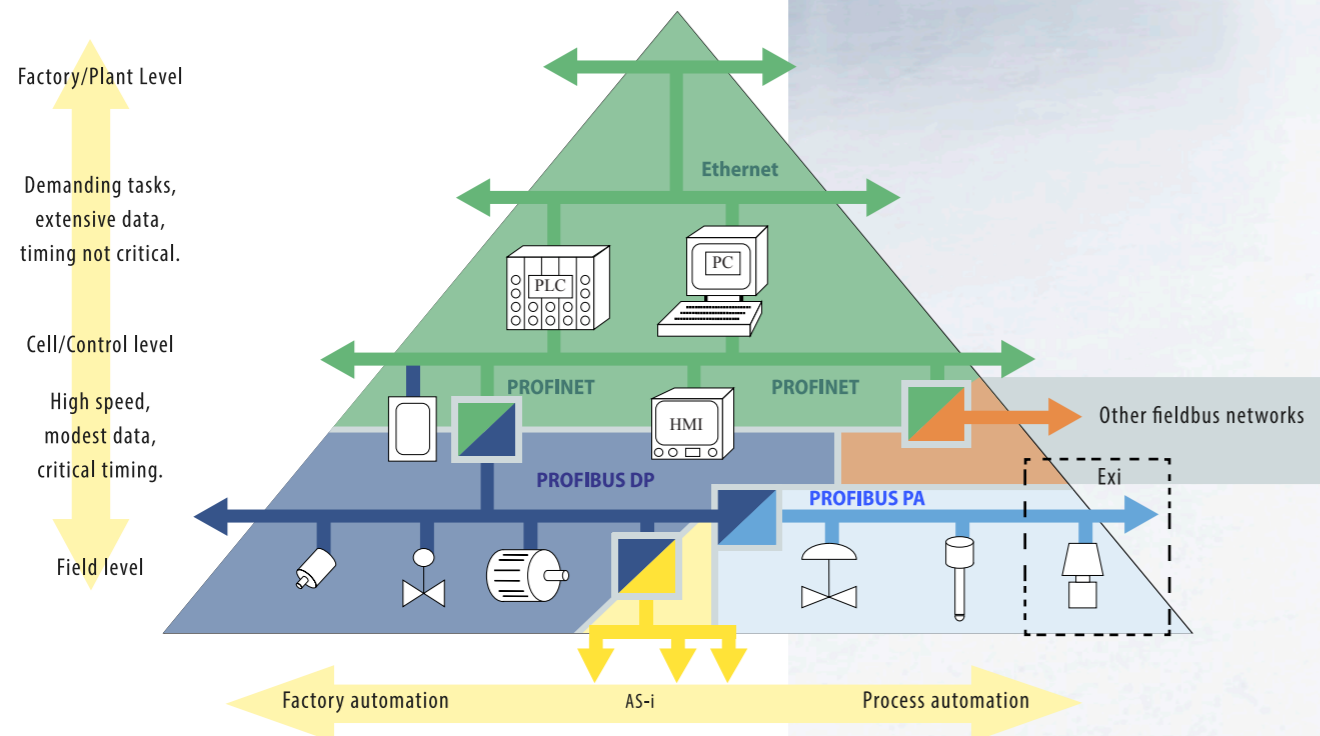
Factory/Plant Level

Demanding tasks, extensive data, timing not critical.

Cell/Control level

High speed, modest data, critical timing.

Field level

Ethernet

PLC

PC

PROFINET

HMI

PROFINET

Other fieldbus networks

PROFIBUS DP

Exi

PROFIBUS PA

Factory automation

AS-i

Process automation